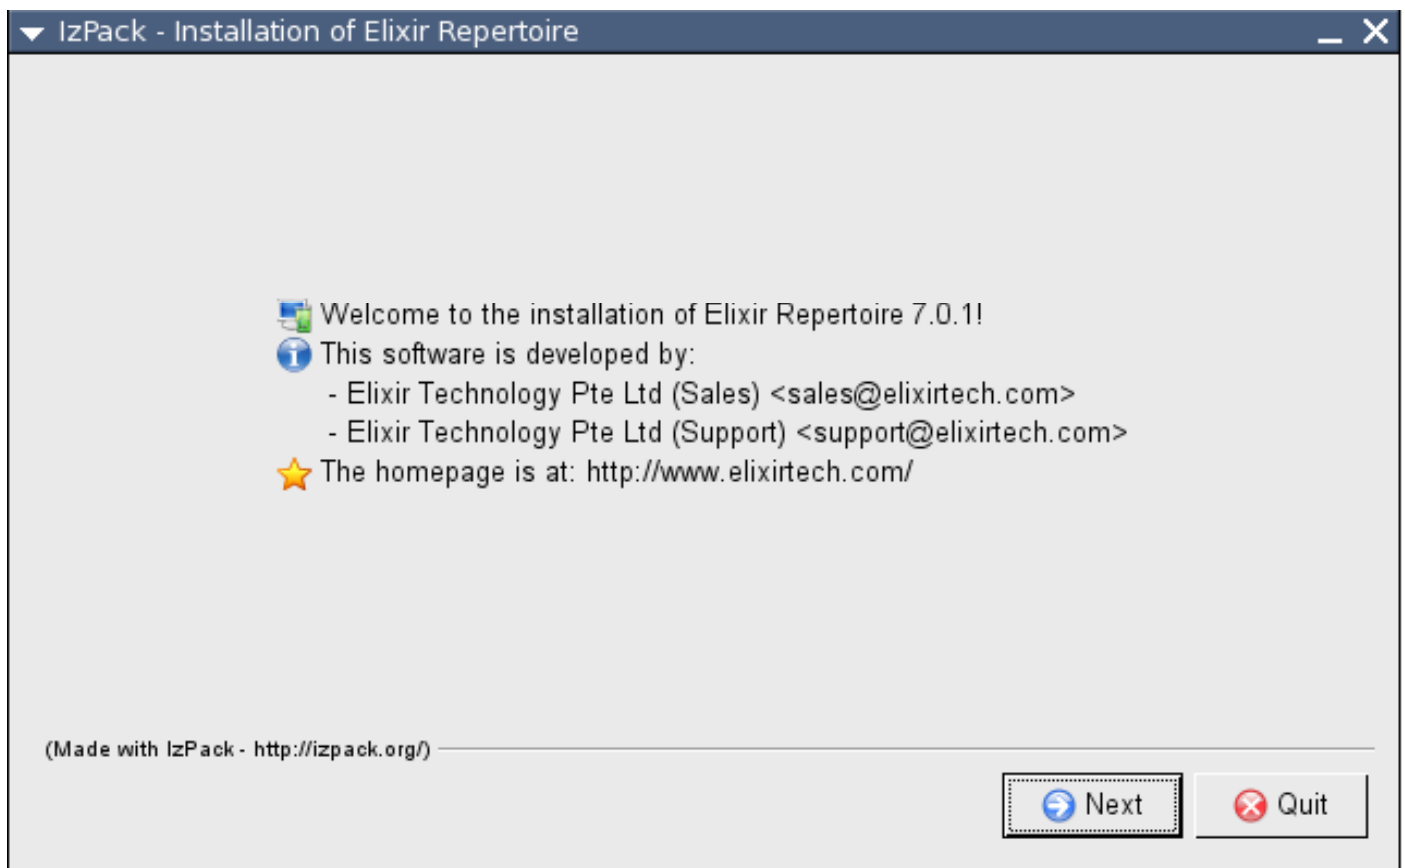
IzPack - Installation of Elixir Repertoire

Welcome to the installation of Elixir Repertoire 7.0.1!
This software is developed by:
- Elixir Technology Pte Ltd (Sales) <sales@elixirtech.com>
- Elixir Technology Pte Ltd (Support) <support@elixirtech.com>
The homepage is at: http://www.elixirtech.com/

(Made with IzPack - http://izpack.org/)

Next
Quit